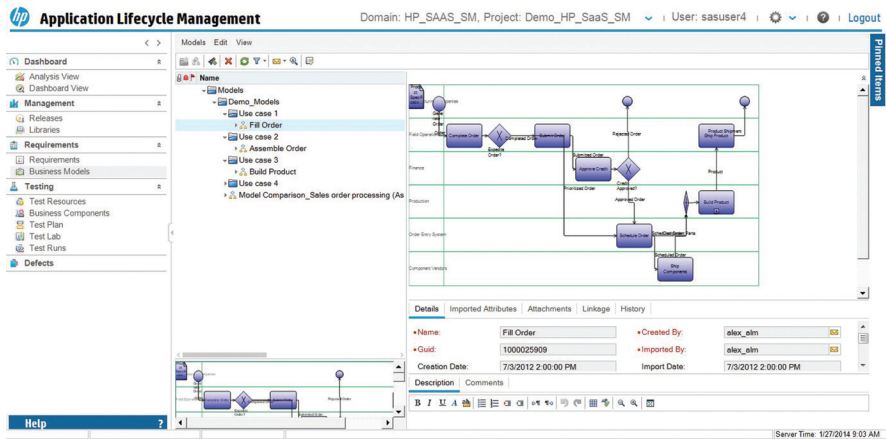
Application Lifecycle Management

Domain: HP_SAAS_SM, Project: Demo_HP_SaaS_SM | User: sasuser4 | Logout

Pinned Items

Dashboard
Analysis View
Dashboard View
Management
Releases
Libraries
Requirements
Requirements
Business Models
Testing
Test Resources
Business Components
Test Plan
Test Lab
Test Runs
Defects

Help

Models Edit View

Name
Models
Demo_Models
Use case 1
Fill Order
Use case 2
Assemble Order
Use case 3
Build Product
Use case 4
Model Comparison_Sales order processing (As

Field Operations
Finance
Production
Order Entry System
Component Vendors
Complete Order
Submit Order
Rejected Order
Produce Shipment
Ship Product
Submitted Order
Approve Credit
Credit Approved?
Finalized Order
Approved Order
Product
Build Product
Schedule Order
Scheduled Order
Ship Components

Details | Imported Attributes | Attachments | Linkage | History

*Name: Fill Order
*Created By: alex_alm
*Guid: 1000025909
*Imported By: alex_alm
Creation Date: 7/3/2012 2:00:00 PM
Import Date: 7/3/2012 2:00:00 PM

Description | Comments

Server Time: 1/27/2014 9:03 AM